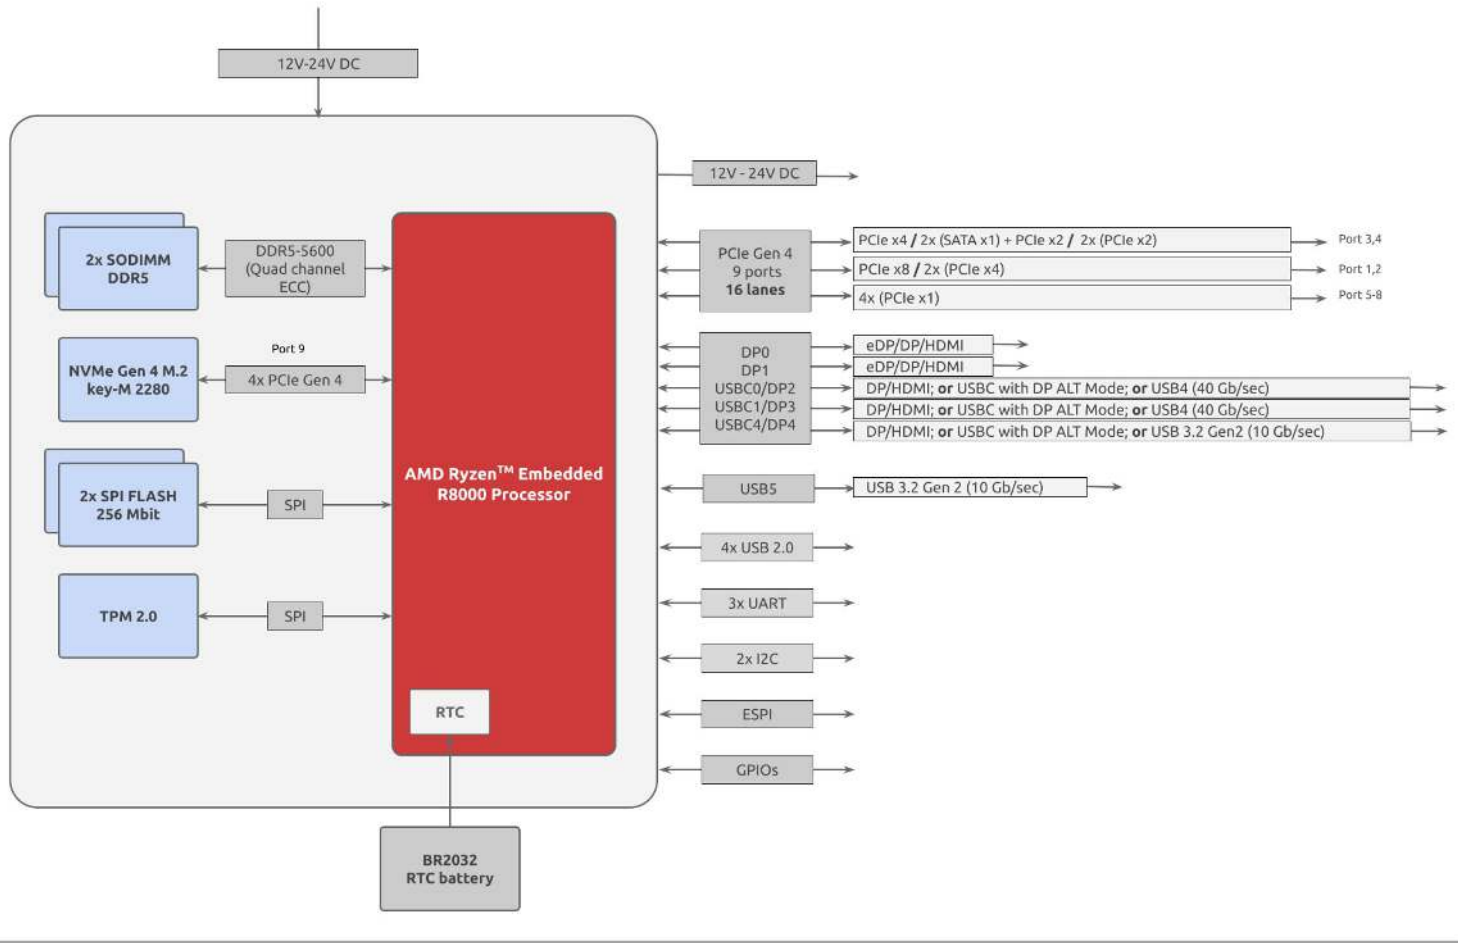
12V-24V DC

12V - 24V DC

2x SODIMM DDR5

DDR5-5600 (Quad channel ECC)

Port 9

NVMe Gen 4 M.2 key-M 2280

4x PCIe Gen 4

2x SPI FLASH 256 Mbit

SPI

TPM 2.0

SPI

AMD Ryzen™ Embedded R8000 Processor

RTC

BR2032 RTC battery

PCIe Gen 4
9 ports
16 lanes

PCIe x4 / 2x (SATA x1) + PCIe x2 / 2x (PCIe x2)
Port 3,4

PCIe x8 / 2x (PCIe x4)
Port 1,2

4x (PCIe x1)
Port 5-8

DP0
DP1
USBC0/DP2
USBC1/DP3
USBC4/DP4

eDP/DP/HDMI

eDP/DP/HDMI

DP/HDMI; or USBC with DP ALT Mode; or USB4 (40 Gb/sec)

DP/HDMI; or USBC with DP ALT Mode; or USB4 (40 Gb/sec)

DP/HDMI; or USBC with DP ALT Mode; or USB 3.2 Gen2 (10 Gb/sec)

USB5

USB 3.2 Gen 2 (10 Gb/sec)

4x USB 2.0

3x UART

2x I2C

ESPI

GPIOs